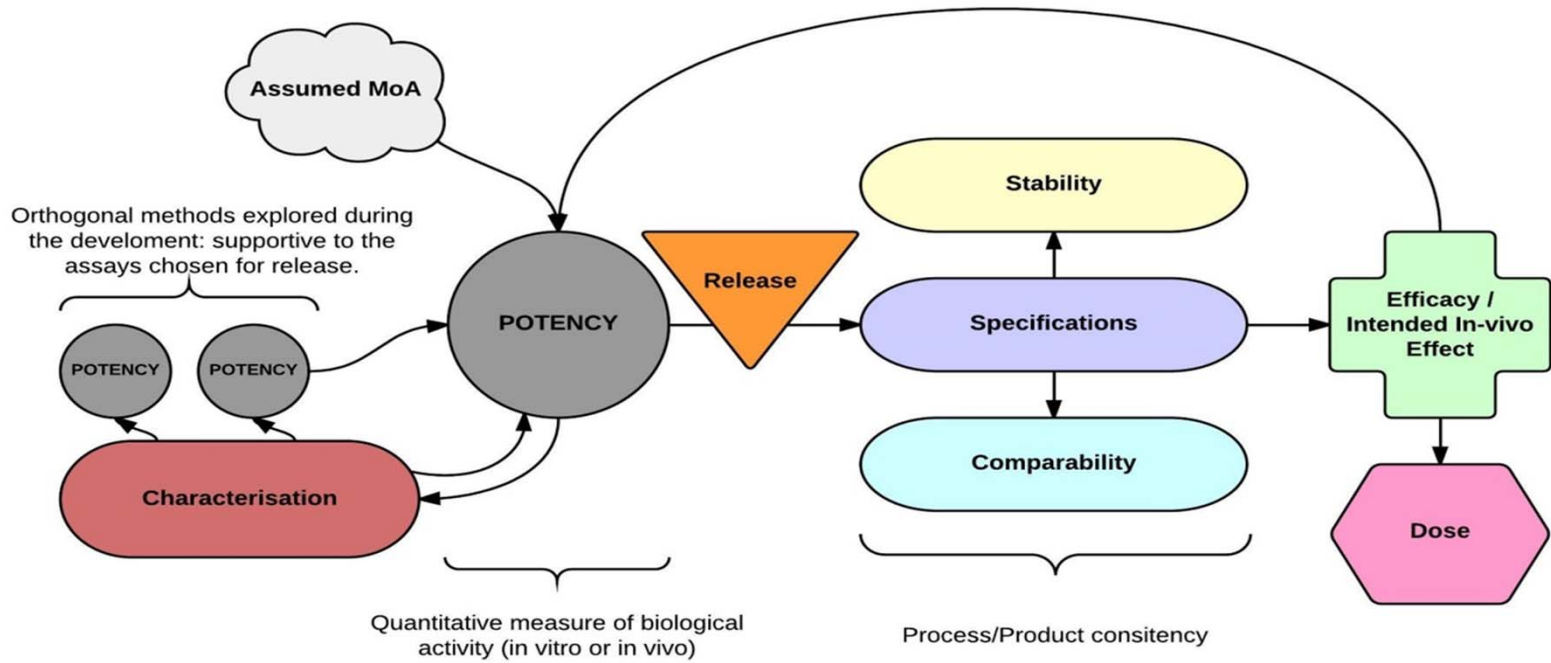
Assumed MoA

Orthogonal methods explored during the develoment: supportive to the assays chosen for release.

POTENCY

POTENCY

POTENCY

Characterisation

Release

Stability

Specifications

Comparability

Efficacy / Intended In-vivo Effect

Dose

Quantitative measure of biological activity (in vitro or in vivo)

Process/Product consitency